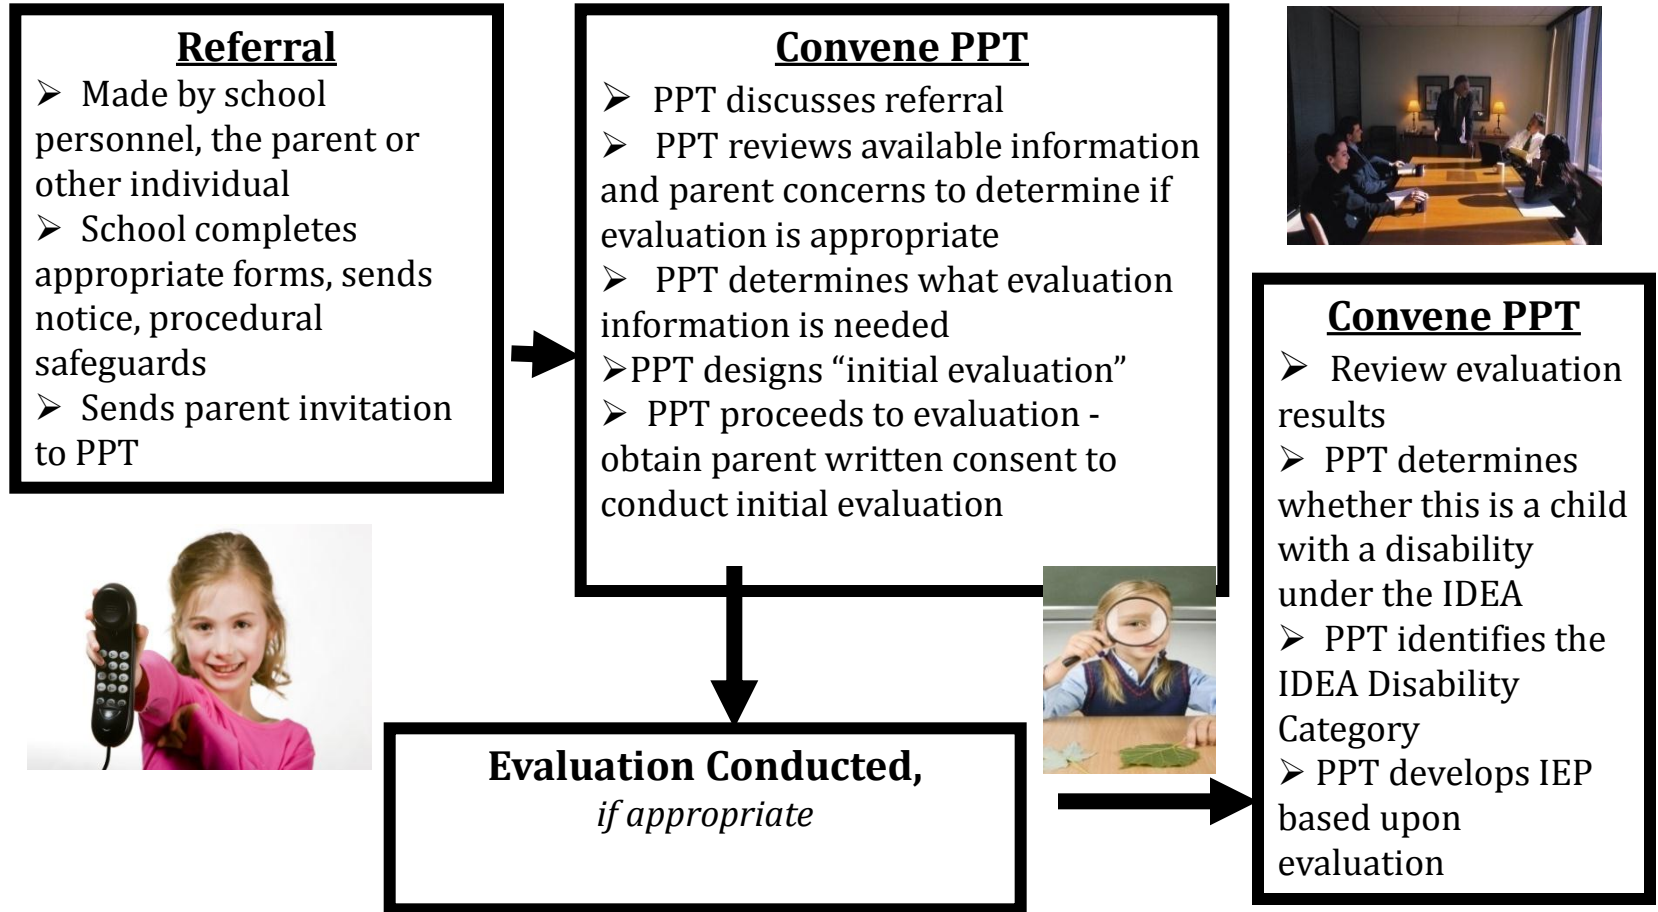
**Referral**
➢ Made by school personnel, the parent or other individual
➢ School completes appropriate forms, sends notice, procedural safeguards
➢ Sends parent invitation to PPT

**Convene PPT**
➢ PPT discusses referral
➢ PPT reviews available information and parent concerns to determine if evaluation is appropriate
➢ PPT determines what evaluation information is needed
➢PPT designs “initial evaluation”
➢ PPT proceeds to evaluation - obtain parent written consent to conduct initial evaluation

**Convene PPT**
➢ Review evaluation results
➢ PPT determines whether this is a child with a disability under the IDEA
➢ PPT identifies the IDEA Disability Category
➢ PPT develops IEP based upon evaluation

**Evaluation Conducted,**
*if appropriate*